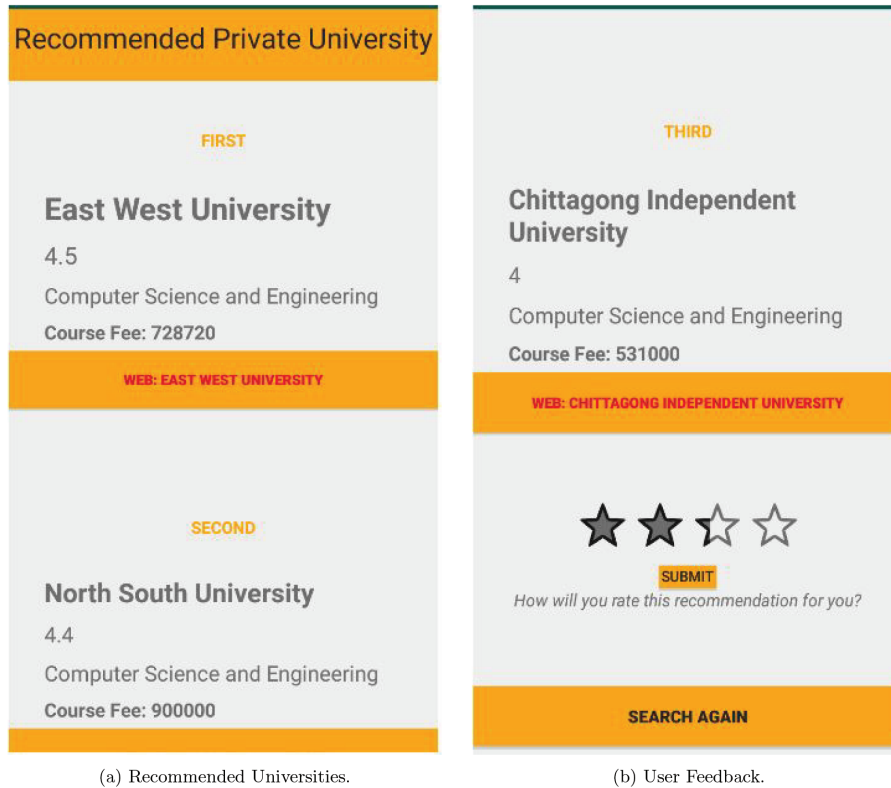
Recommended Private University

FIRST

East West University

4.5

Computer Science and Engineering

Course Fee: 728720

WEB: EAST WEST UNIVERSITY

SECOND

North South University

4.4

Computer Science and Engineering

Course Fee: 900000

(a) Recommended Universities.

THIRD

Chittagong Independent University

4

Computer Science and Engineering

Course Fee: 531000

WEB: CHITTAGONG INDEPENDENT UNIVERSITY

SUBMIT

How will you rate this recommendation for you?

SEARCH AGAIN

(b) User Feedback.